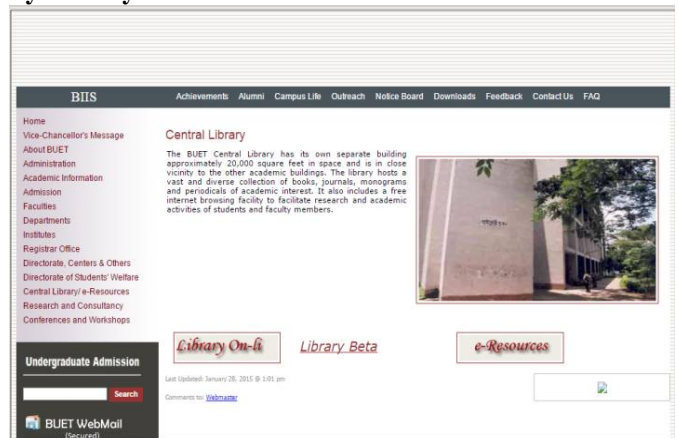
BIIS

Achievements Alumni Campus Life Outreach Notice Board Downloads Feedback Contact Us FAQ

Home
Vice-Chancellor's Message
About BUET
Administration
Academic Information
Admission
Faculties
Departments
Institutes
Registrar Office
Directorate, Centers & Others
Directorate of Students' Welfare
Central Library/ e-Resources
Research and Consultancy
Conferences and Workshops

Undergraduate Admission

Search

BUET WebMail
(Secured)

Central Library

The BUET Central Library has its own separate building approximately 20,000 square feet in space and is in close vicinity to the other academic buildings. The library hosts a vast and diverse collection of books, journals, monograms and periodicals of academic interest. It also includes a free internet browsing facility to facilitate research and academic activities of students and faculty members.

Library On-li

Library Beta

e-Resources

Last Updated: January 28, 2015 @ 1:01 pm

Comments to: Webmaster